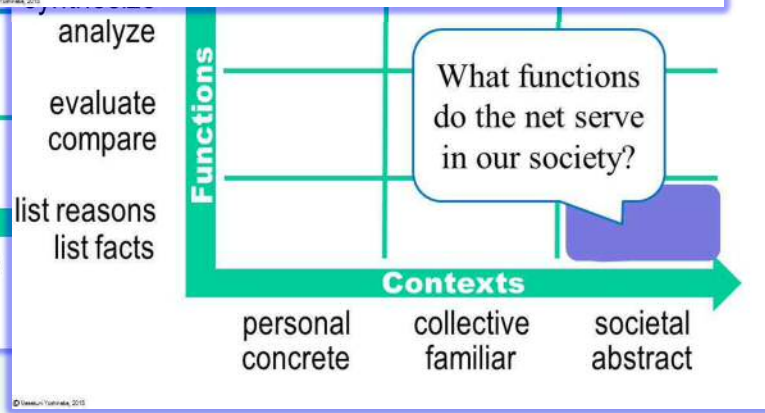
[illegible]
analyze

evaluate
compare

list reasons
list facts

Functions

What functions do the net serve in our society?

Contexts

personal
concrete

collective
familiar

societal
abstract

© Masakuni Yoshinaba, 2013